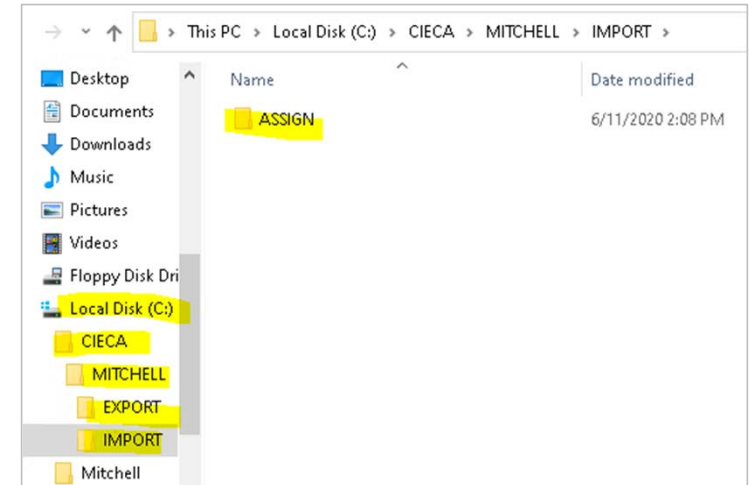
This PC > Local Disk (C:) > CIECA > MITCHELL > IMPORT >

Desktop
Documents
Downloads
Music
Pictures
Videos
Floppy Disk Dri
Local Disk (C:)
CIECA
MITCHELL
EXPORT
IMPORT
Mitchell

Name
Date modified
ASSIGN
6/11/2020 2:08 PM